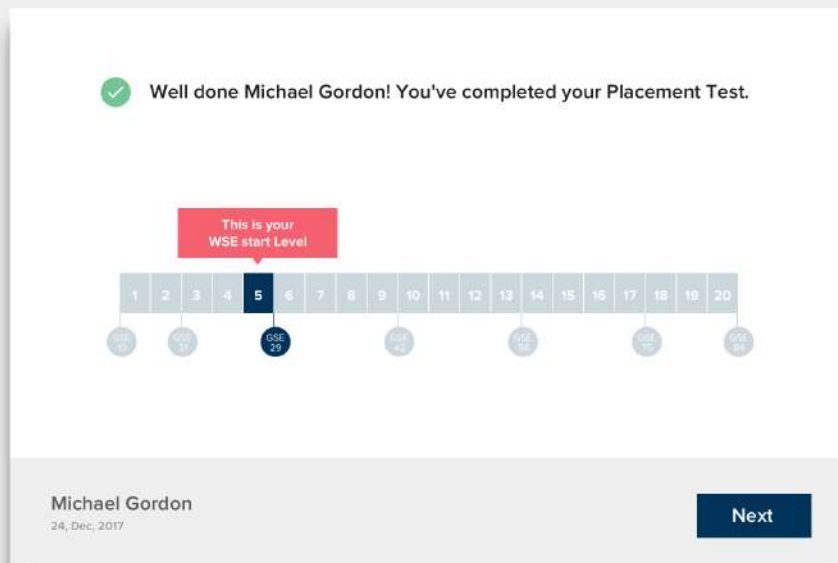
Well done Michael Gordon! You've completed your Placement Test.

This is your WSE start Level

| 1 | 2 | 3 | 4 | 5 | 6 | 7 | 8 | 9 | 10 | 11 | 12 | 13 | 14 | 15 | 16 | 17 | 18 | 19 | 20 |
|---|---|---|---|---|---|---|---|---|---|---|---|---|---|---|---|---|---|---|---|

GSE 10

GSE 22

GSE 29

GSE 42

GSE 58

GSE 76

GSE 84

Michael Gordon
24, Dec, 2017

Next